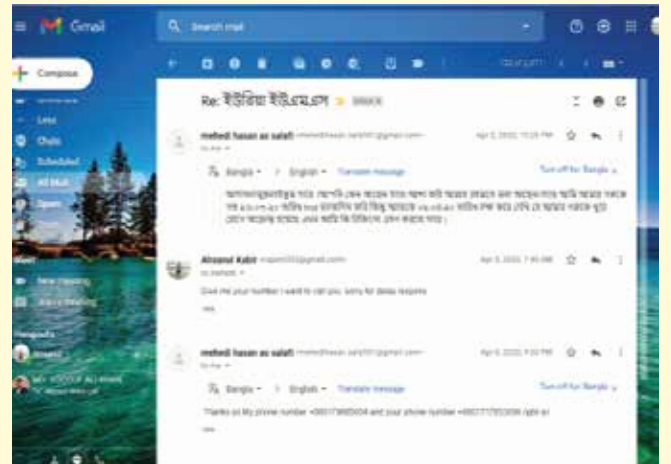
Gmail

Search mail

Compose

Less

Chats

Scheduled

All Mail

Spam

Meet

New meeting

Join a meeting

Hangouts

Re: ইন্ডিয়া ইউএমএস Inbox

mehedi hasan as salafi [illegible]@gmail.com

to me

Apr 5, 2022, 10:28 PM

Bangla → English Translate message

Turn off for: Bangla

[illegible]

Ahsanul Kabir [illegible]@gmail.com

to mehedi

Apr 5, 2022, 7:45 AM

Give me your number I want to call you. sorry for delay response

mehedi hasan as salafi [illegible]@gmail.com

to me

Apr 6, 2022, 9:20 PM

Bangla → English Translate message

Turn off for: Bangla

Thanks sir My phone number +8801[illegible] and your phone number +8801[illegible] right sir